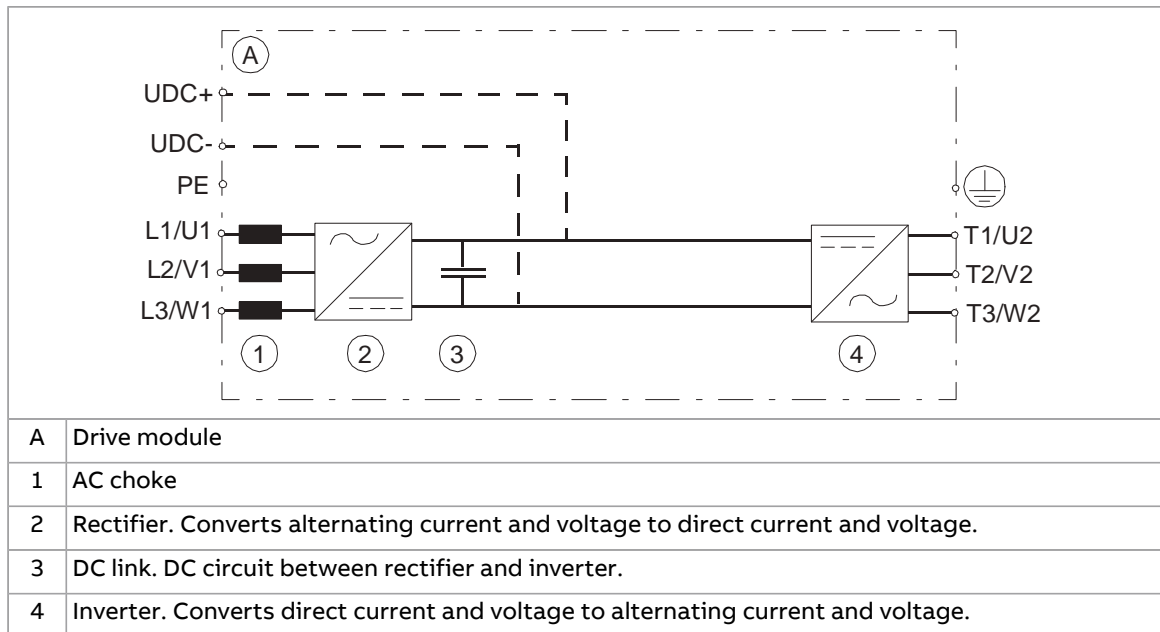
A

UDC+

UDC-

PE

L1/U1

L2/V1

L3/W1

T1/U2

T2/V2

T3/W2

1

2

3

4

| A | Drive module |
|---|---|
| 1 | AC choke |
| 2 | Rectifier. Converts alternating current and voltage to direct current and voltage. |
| 3 | DC link. DC circuit between rectifier and inverter. |
| 4 | Inverter. Converts direct current and voltage to alternating current and voltage. |